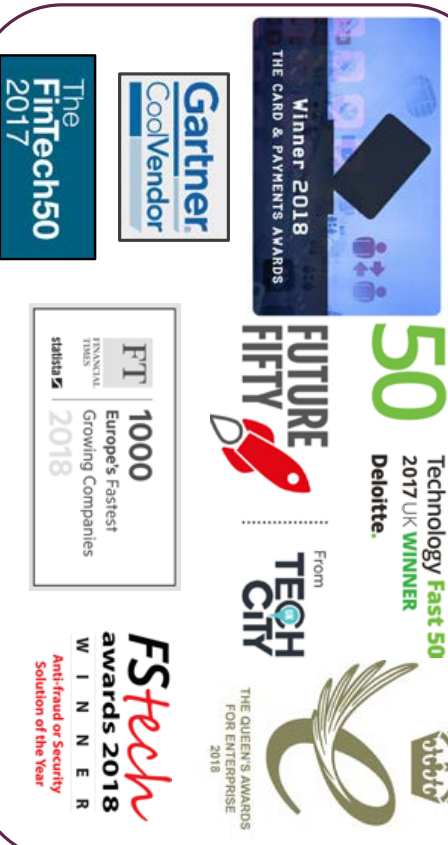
The FinTech50 2017

Gartner. Cool Vendor

Winner 2018
THE CARD & PAYMENTS AWARDS

FT FINANCIAL TIMES
1000
Europe's Fastest Growing Companies
statista
2018

FUTURE FIFTY

From TECH CITY

50
Technology Fast 50
2017 UK WINNER
Deloitte.

THE QUEEN'S AWARDS FOR ENTERPRISE
2018

FStech
awards 2018
WINNER
Anti-fraud or Security Solution of the Year